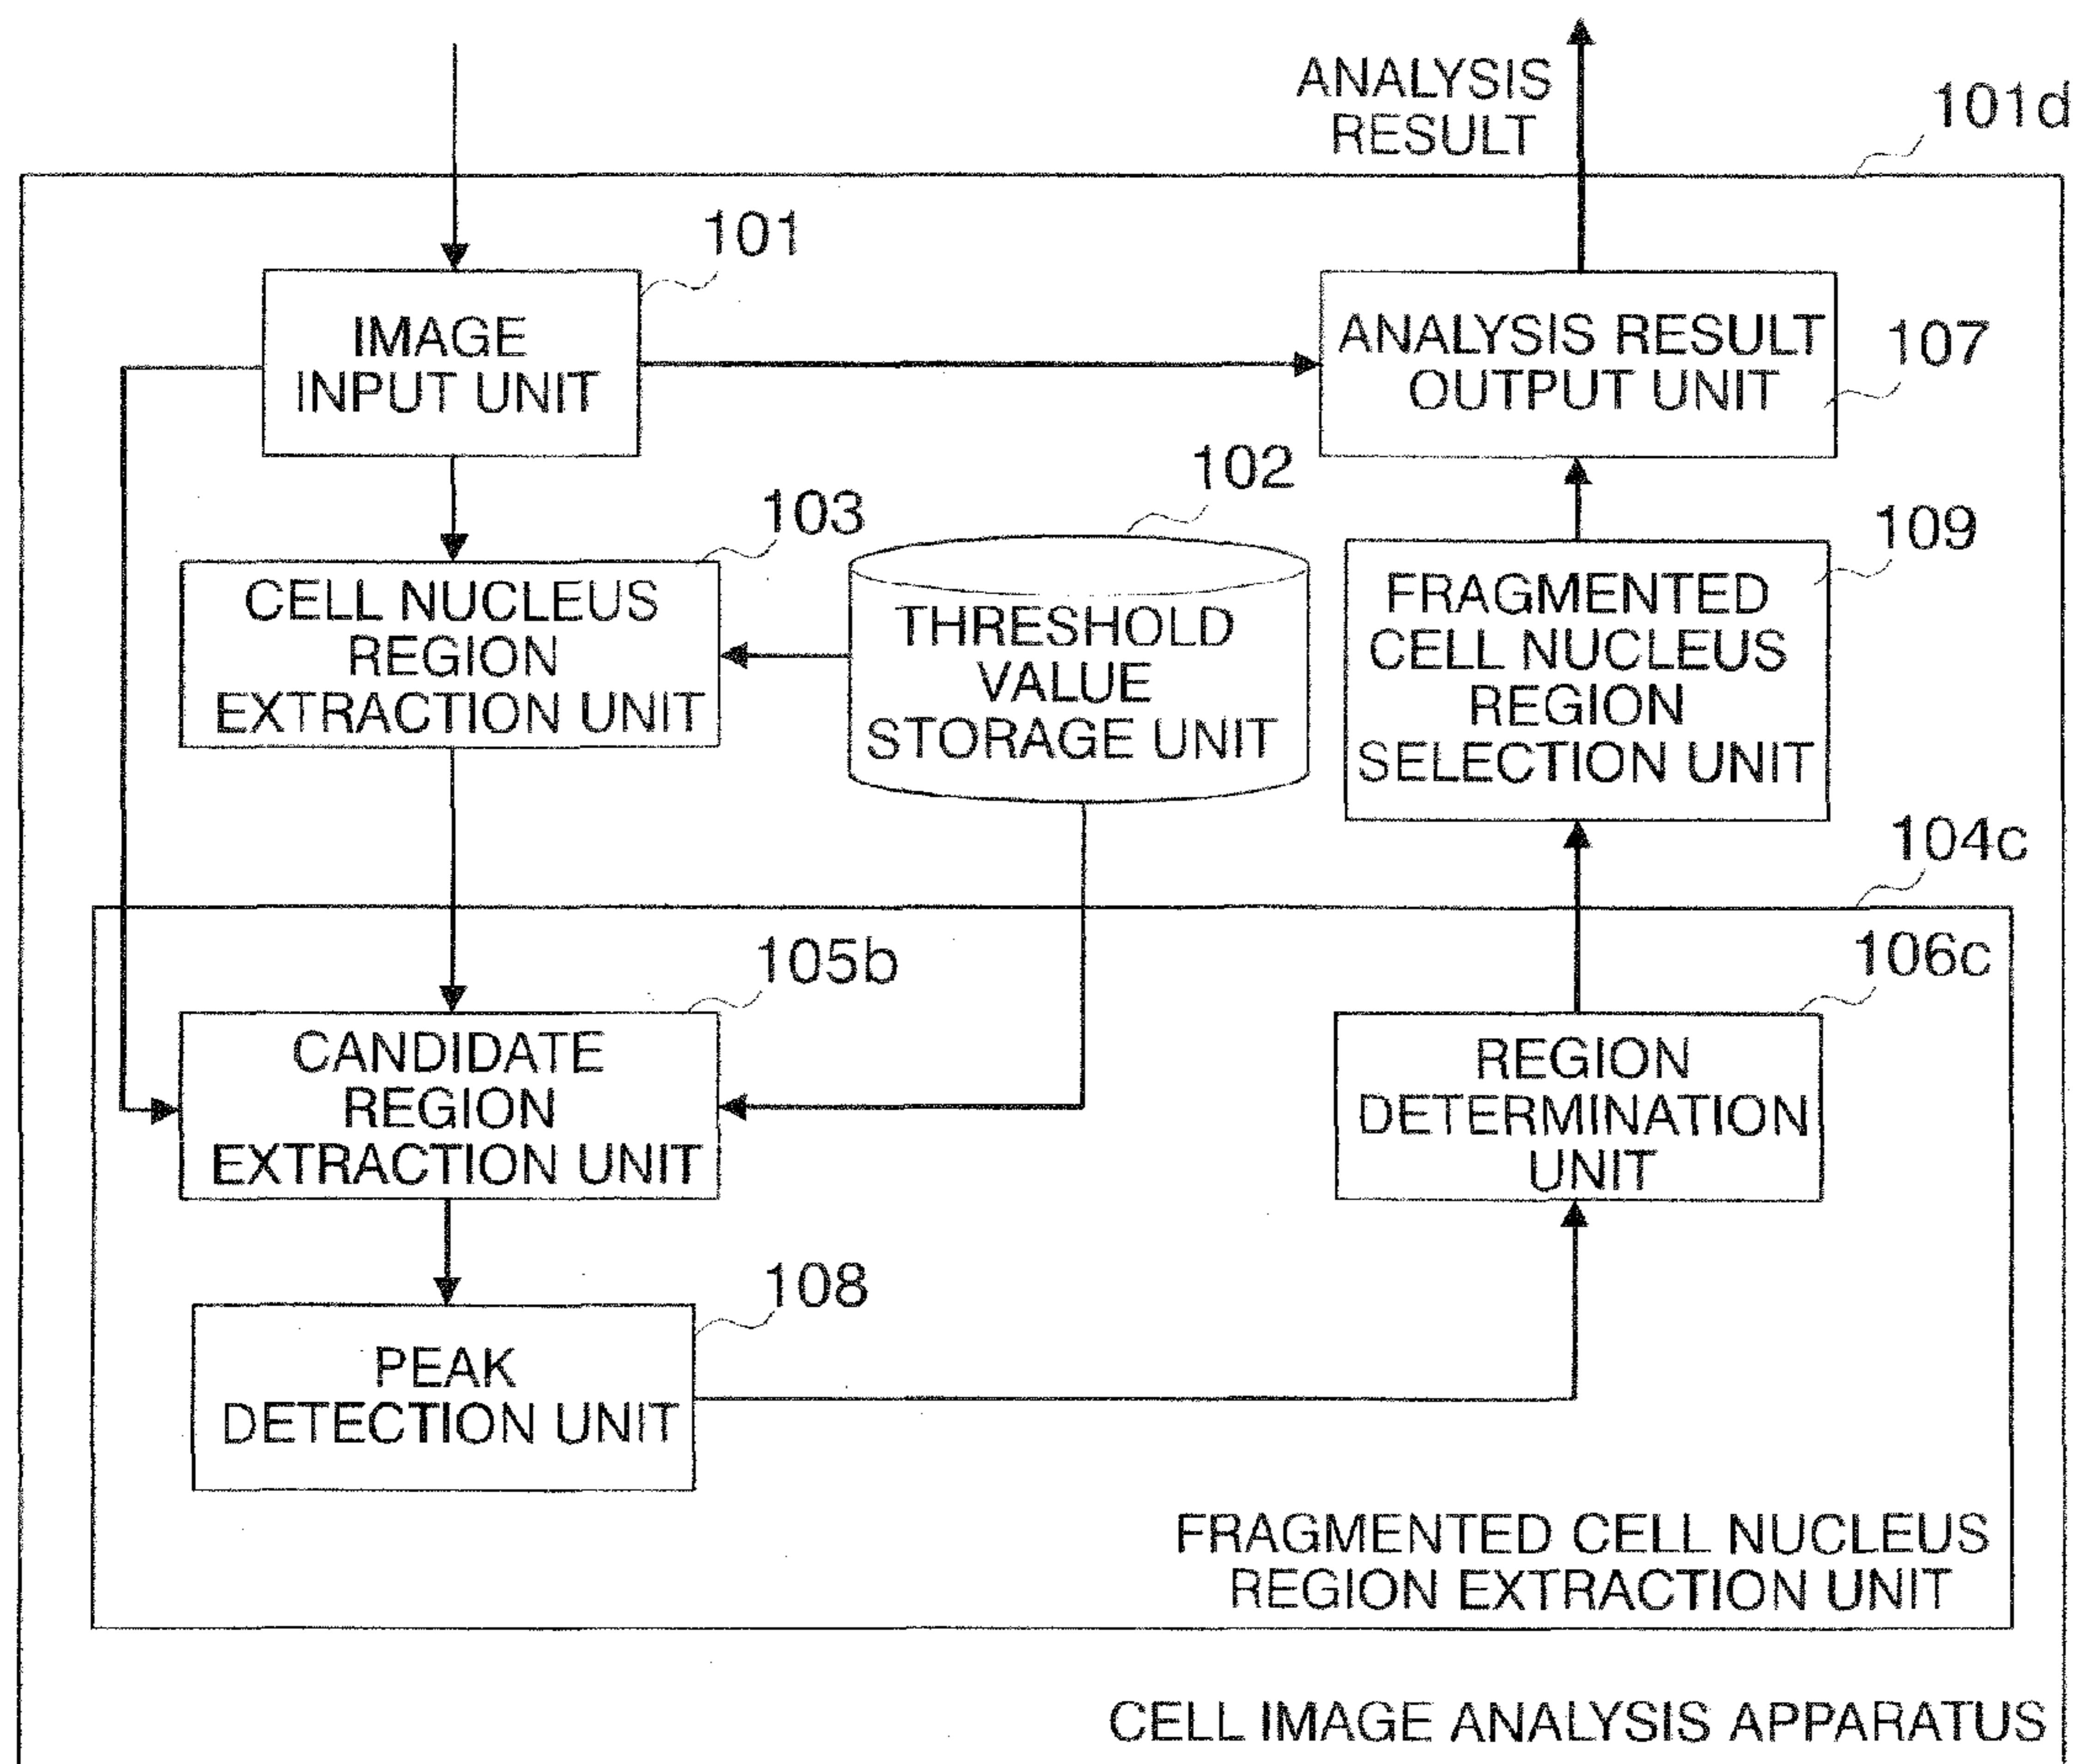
ANALYSIS RESULT

101d

101

IMAGE INPUT UNIT

ANALYSIS RESULT OUTPUT UNIT

107

102

103

CELL NUCLEUS REGION EXTRACTION UNIT

THRESHOLD VALUE STORAGE UNIT

109

FRAGMENTED CELL NUCLEUS REGION SELECTION UNIT

104c

105b

106c

CANDIDATE REGION EXTRACTION UNIT

REGION DETERMINATION UNIT

108

PEAK DETECTION UNIT

FRAGMENTED CELL NUCLEUS REGION EXTRACTION UNIT

CELL IMAGE ANALYSIS APPARATUS